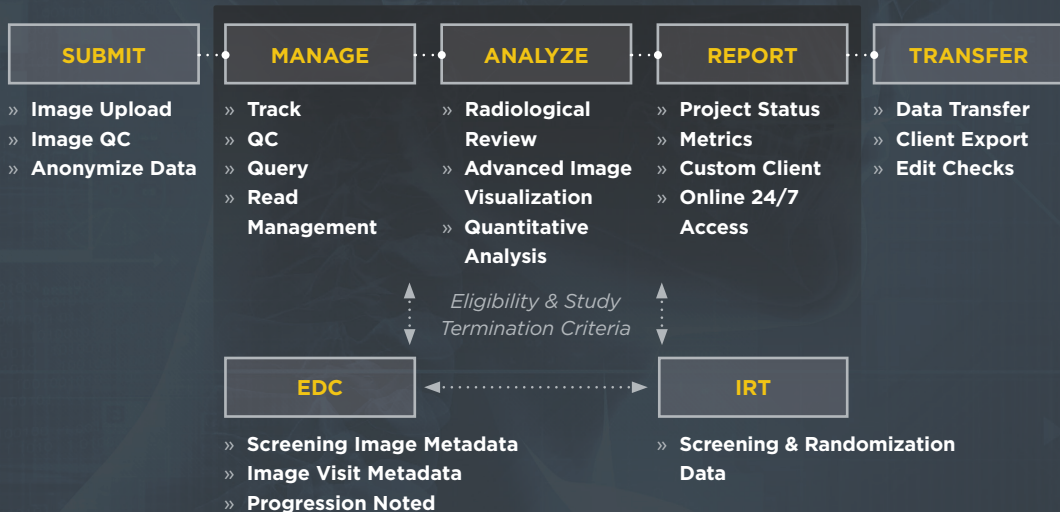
SUBMIT

» Image Upload
» Image QC
» Anonymize Data

MANAGE

» Track
» QC
» Query
» Read Management

ANALYZE

» Radiological Review
» Advanced Image Visualization
» Quantitative Analysis

REPORT

» Project Status
» Metrics
» Custom Client
» Online 24/7 Access

TRANSFER

» Data Transfer
» Client Export
» Edit Checks

Eligibility & Study Termination Criteria

EDC

» Screening Image Metadata
» Image Visit Metadata
» Progression Noted

IRT

» Screening & Randomization Data